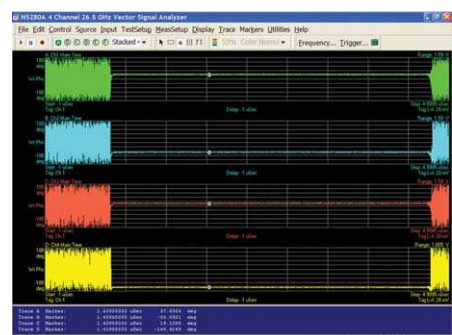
N5280A 4 Channel 26.5 GHz Vector Signal Analyzer

File Edit Control Source Input TestSetup MeasSetup Display Trace Markers Utilities Help

Stacked

Frequency... Trigger...

A: Ch1 Main Time

Range 1.59 V

180 deg

Wrt Phs

-180 deg

Start -1 uSec

Trig Ch1

Delay -1 uSec

Stop 4.9000 uSec

Trig Lvl 20 mV

B: Ch2 Main Time

Range 1.59 V

180 deg

Wrt Phs

-180 deg

Start -1 uSec

Trig Ch1

Delay -1 uSec

Stop 4.9000 uSec

Trig Lvl 20 mV

C: Ch3 Main Time

Range 1.59 V

180 deg

Wrt Phs

-180 deg

Start -1 uSec

Trig Ch1

Delay -1 uSec

Stop 4.9000 uSec

Trig Lvl 20 mV

D: Ch4 Main Time

Range 1.005 V

180 deg

Wrt Phs

-180 deg

Start -1 uSec

Trig Ch1

Delay -1 uSec

Stop 4.9000 uSec

Trig Lvl 20 mV

Trace A Marker: 1.45958333 uSec 37.4864 deg
Trace B Marker: 1.45958333 uSec -93.3921 deg
Trace C Marker: 1.45958333 uSec 15.1350 deg
Trace D Marker: 1.45958333 uSec -141.8350 deg